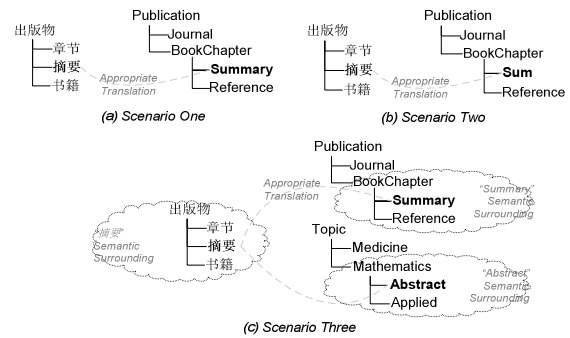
出版物
章节
摘要
书籍

Publication
Journal
BookChapter
Summary
Reference

Appropriate Translation

(a) Scenario One

出版物
章节
摘要
书籍

Publication
Journal
BookChapter
Sum
Reference

Appropriate Translation

(b) Scenario Two

Publication
Journal
BookChapter
Summary
Reference

Appropriate Translation

"Summary" Semantic Surrounding

"摘要" Semantic Surrounding

出版物
章节
摘要
书籍

Topic
Medicine
Mathematics
Abstract
Applied

"Abstract" Semantic Surrounding

(c) Scenario Three